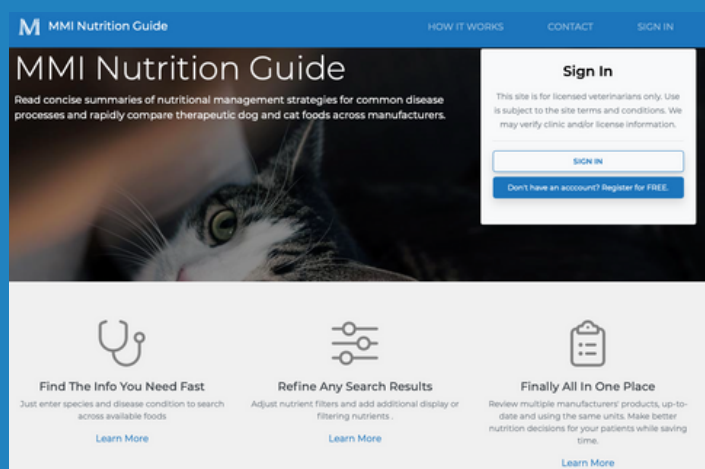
M MMI Nutrition Guide

HOW IT WORKS CONTACT SIGN IN

MMI Nutrition Guide

Read concise summaries of nutritional management strategies for common disease processes and rapidly compare therapeutic dog and cat foods across manufacturers.

Sign In

This site is for licensed veterinarians only. Use is subject to the site terms and conditions. We may verify clinic and/or license information.

SIGN IN

Don't have an acccount? Register for FREE.

Find The Info You Need Fast

Just enter species and disease condition to search across available foods

Learn More

Refine Any Search Results

Adjust nutrient filters and add additional display or filtering nutrients .

Learn More

Finally All In One Place

Review multiple manufacturers' products, up-to-date and using the same units. Make better nutrition decisions for your patients while saving time.

Learn More